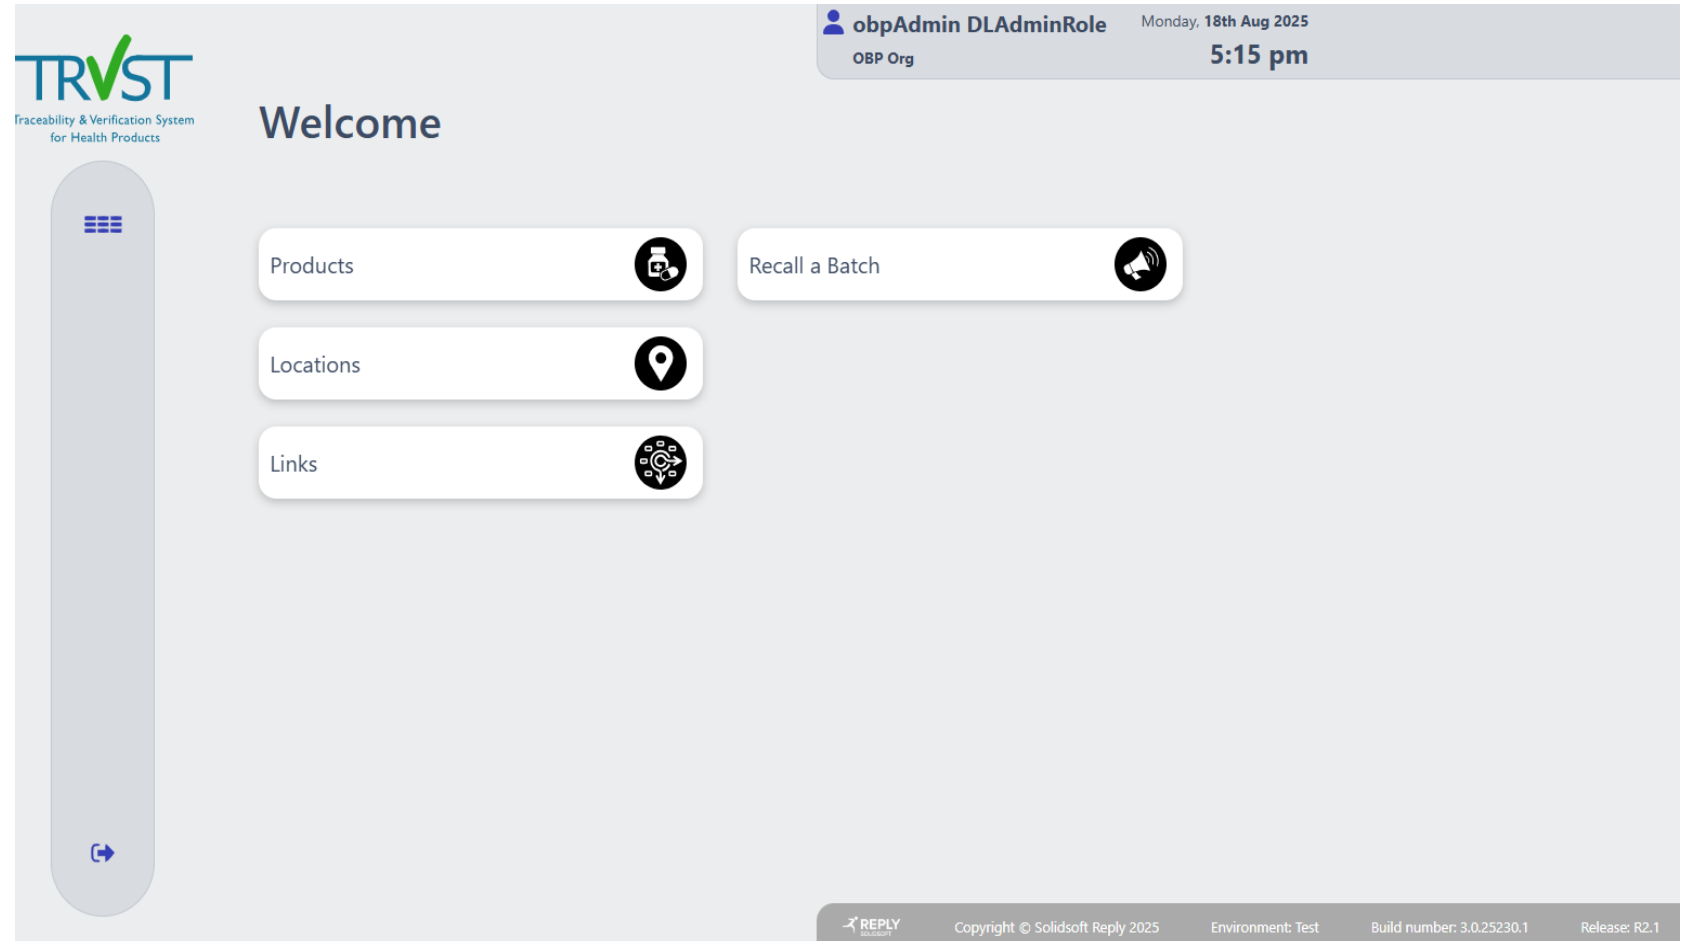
TRVST
Traceability & Verification System for Health Products

obpAdmin DLAdminRole
OBP Org

Monday, 18th Aug 2025
5:15 pm

Welcome

Products

Recall a Batch

Locations

Links

REPLY
SOLIDSOFT

Copyright © Solidsoft Reply 2025

Environment: Test

Build number: 3.0.25230.1

Release: R2.1